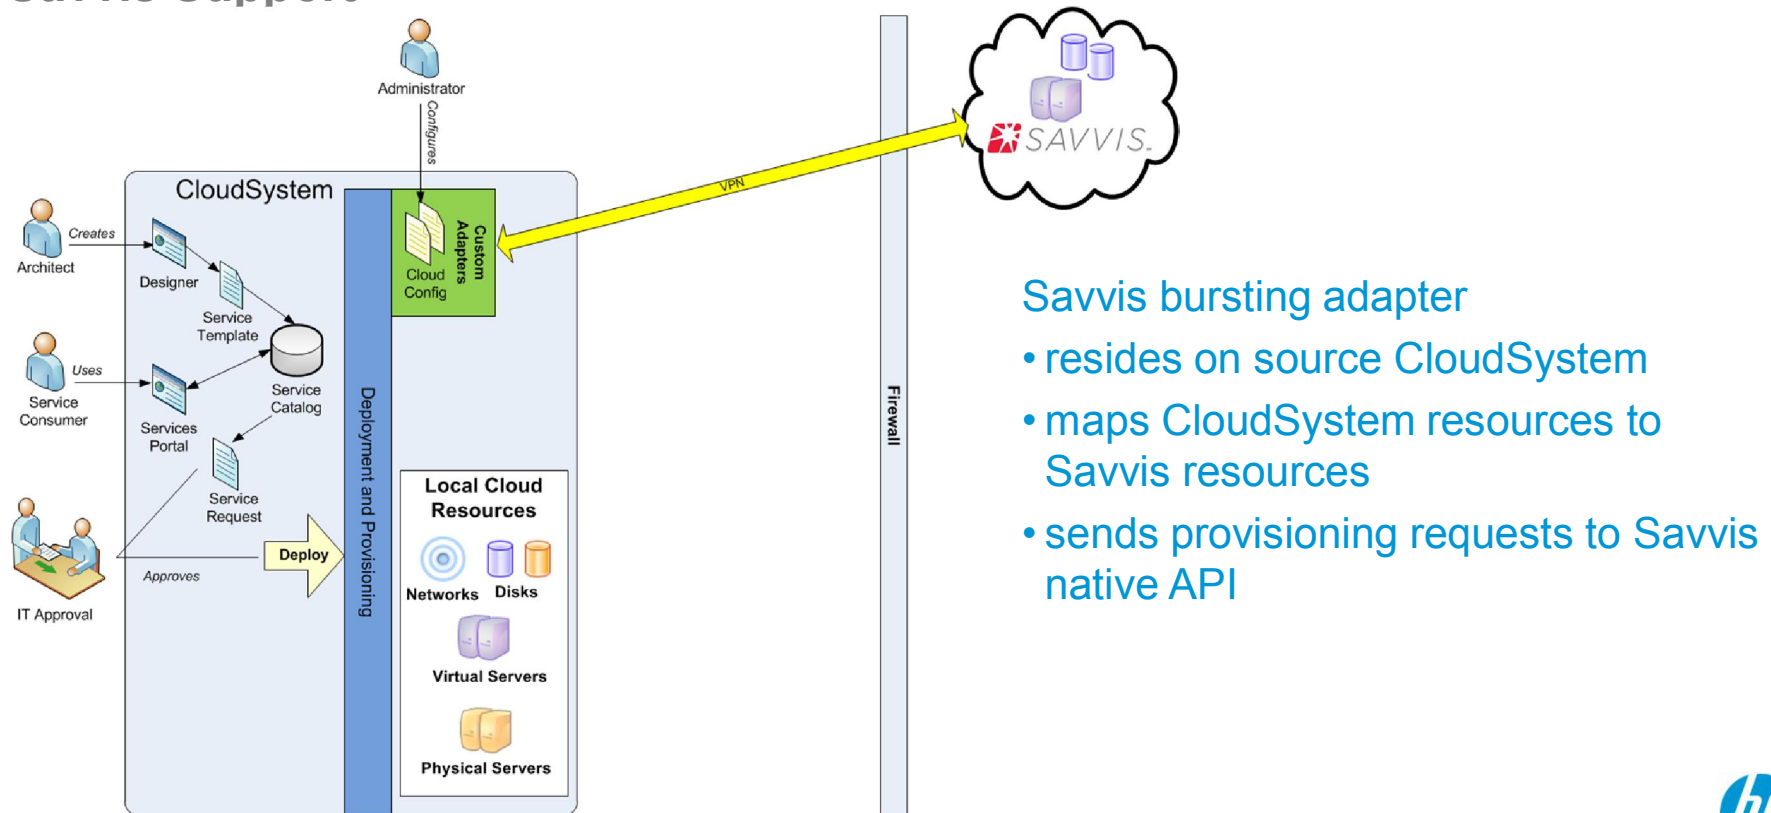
Savvis Support

Administrator

Configures

CloudSystem

Architect

Creates

Designer

Service Template

Service Consumer

Uses

Services Portal

Service Catalog

Service Request

IT Approval

Approves

Deploy

Deployment and Provisioning

Cloud Config

Custom Adapters

Local Cloud Resources

Networks

Disks

Virtual Servers

Physical Servers

VPN

Firewall

SAVVIS.

Savvis bursting adapter

• resides on source CloudSystem

• maps CloudSystem resources to Savvis resources

• sends provisioning requests to Savvis native API